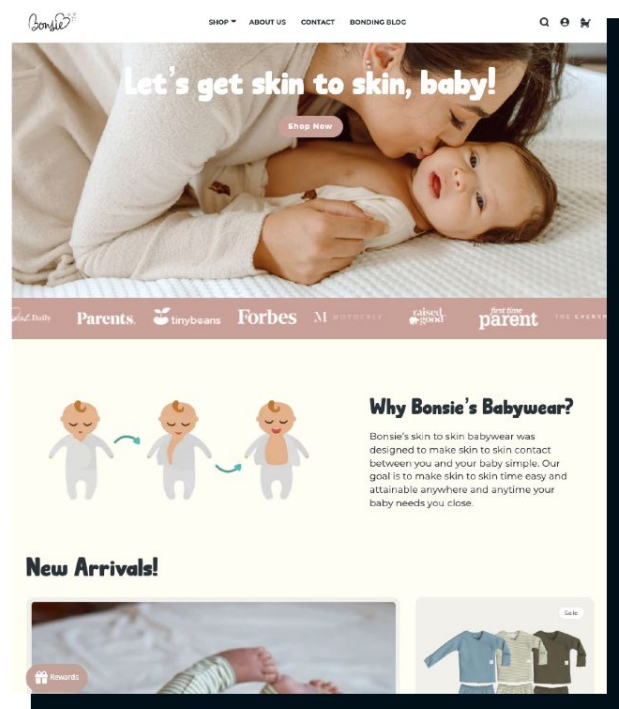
Bonsie

SHOP ▾ ABOUT US CONTACT BONDING BLOG

Let's get skin to skin, baby!

Shop Now

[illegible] Daily Parents. tinybeans Forbes M MOTHERLY raised good first time parent THE EVERYM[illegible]

Why Bonsie's Babywear?

Bonsie's skin to skin babywear was designed to make skin to skin contact between you and your baby simple. Our goal is to make skin to skin time easy and attainable anywhere and anytime your baby needs you close.

New Arrivals!

Sale

Rewards